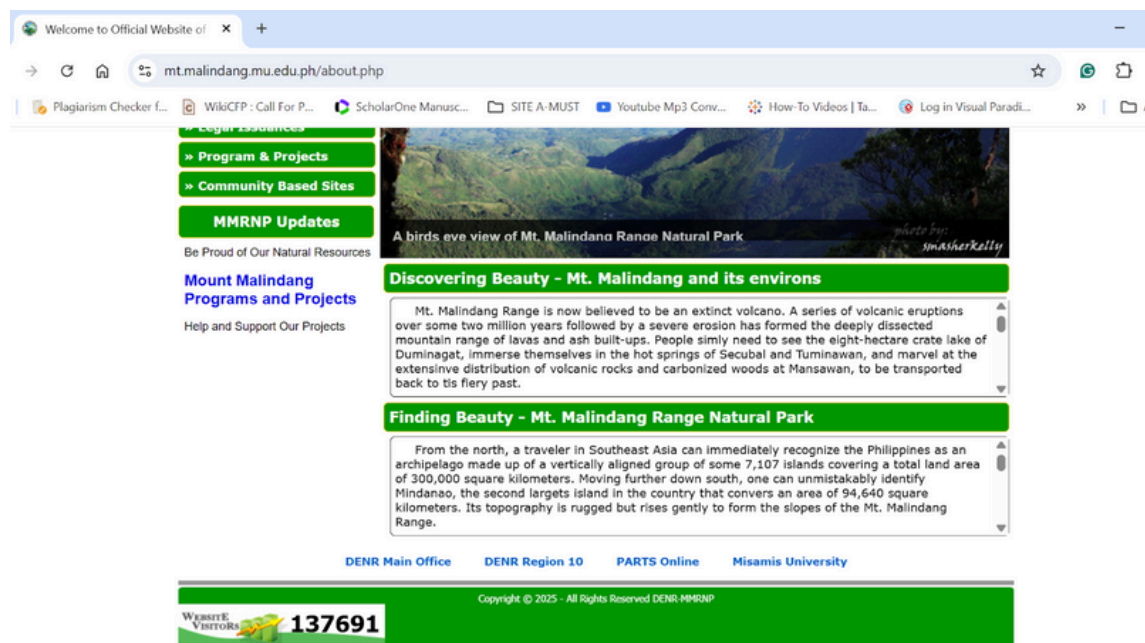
Welcome to Official Website of ×

mt.malindang.mu.edu.ph/about.php

Plagiarism Checker f... WikiCFP : Call For P... ScholarOne Manusc... SITE A-MUST Youtube Mp3 Conv... How-To Videos | Ta... Log in Visual Paradi... »

» Legal Issuances

» Program & Projects

» Community Based Sites

MMRNP Updates

Be Proud of Our Natural Resources

Mount Malindang Programs and Projects

Help and Support Our Projects

A birds eye view of Mt. Malindang Range Natural Park

photo by: smasherkelly

Discovering Beauty - Mt. Malindang and its environs

Mt. Malindang Range is now believed to be an extinct volcano. A series of volcanic eruptions over some two million years followed by a severe erosion has formed the deeply dissected mountain range of lavas and ash built-ups. People simly need to see the eight-hectare crate lake of Duminagat, immerse themselves in the hot springs of Secubal and Tuminawan, and marvel at the extensinve distribution of volcanic rocks and carbonized woods at Mansawan, to be transported back to tis fiery past.

Finding Beauty - Mt. Malindang Range Natural Park

From the north, a traveler in Southeast Asia can immediately recognize the Philippines as an archipelago made up of a vertically aligned group of some 7,107 islands covering a total land area of 300,000 square kilometers. Moving further down south, one can unmistakably identify Mindanao, the second largets island in the country that convers an area of 94,640 square kilometers. Its topography is rugged but rises gently to form the slopes of the Mt. Malindang Range.

DENR Main Office DENR Region 10 PARTS Online Misamis University

Copyright © 2025 - All Rights Reserved DENR-MMRNP

WEBSITE VISITORS 137691